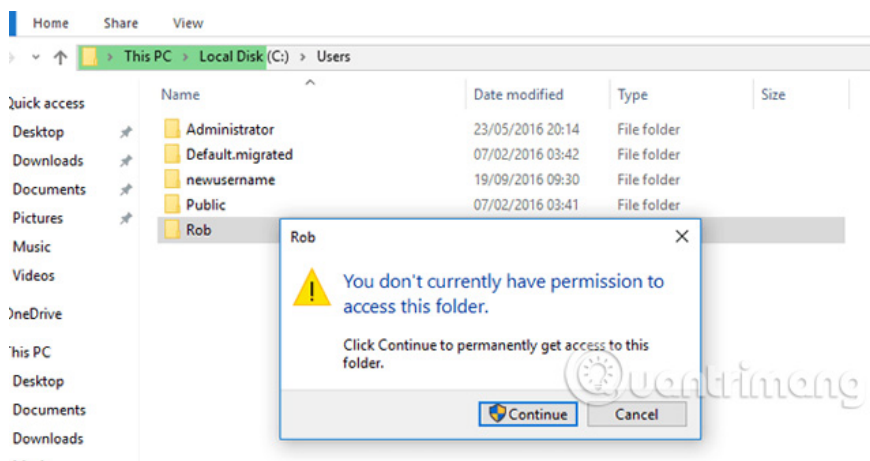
Home Share View

This PC > Local Disk (C:) > Users

Quick access
Desktop
Downloads
Documents
Pictures
Music
Videos
OneDrive
This PC
Desktop
Documents
Downloads

| Name | Date modified | Type | Size |
|---|---|---|---|
| Administrator | 23/05/2016 20:14 | File folder | |
| Default.migrated | 07/02/2016 03:42 | File folder | |
| newusername | 19/09/2016 09:30 | File folder | |
| Public | 07/02/2016 03:41 | File folder | |
| Rob | | | |

Rob

You don't currently have permission to access this folder.

Click Continue to permanently get access to this folder.

Continue Cancel

Quantrimang